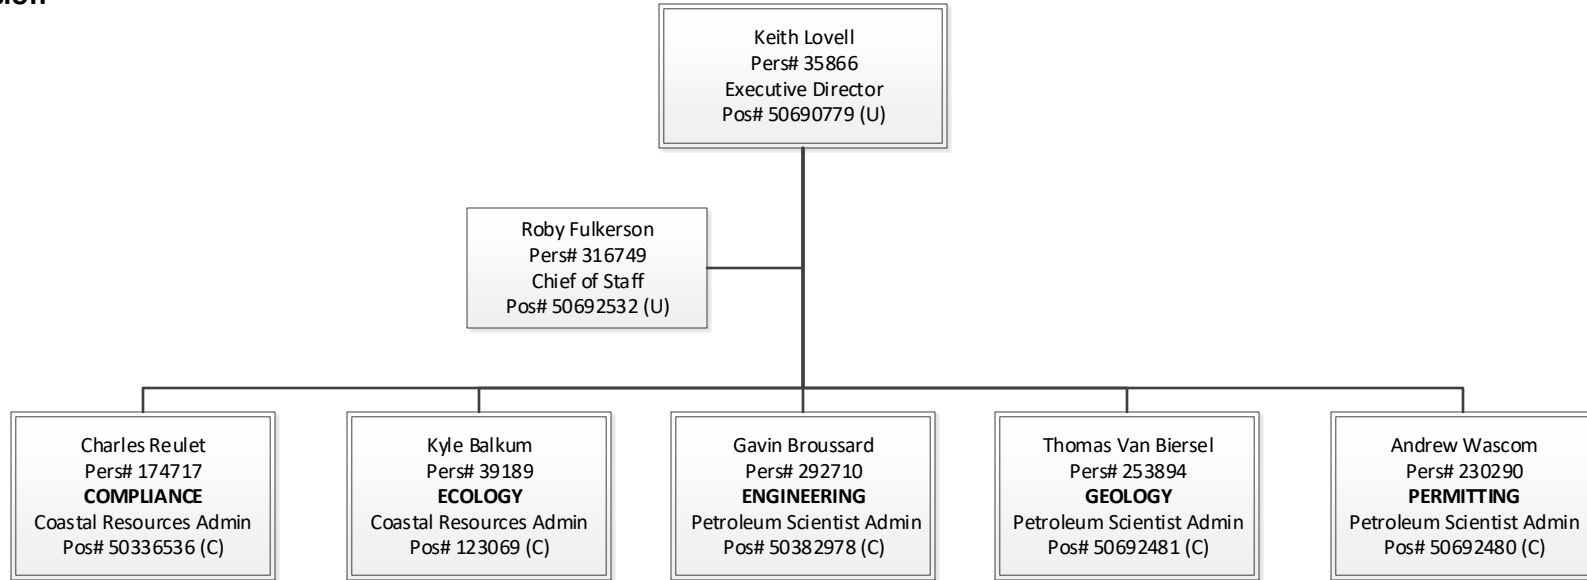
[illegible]

Keith Lovell
Pers# 35866
Executive Director
Pos# 50690779 (U)

Roby Fulkerson
Pers# 316749
Chief of Staff
Pos# 50692532 (U)

Charles Reulet
Pers# 174717
**COMPLIANCE**
Coastal Resources Admin
Pos# 50336536 (C)

Kyle Balkum
Pers# 39189
**ECOLOGY**
Coastal Resources Admin
Pos# 123069 (C)

Gavin Broussard
Pers# 292710
**ENGINEERING**
Petroleum Scientist Admin
Pos# 50382978 (C)

Thomas Van Biersel
Pers# 253894
**GEOLOGY**
Petroleum Scientist Admin
Pos# 50692481 (C)

Andrew Wascom
Pers# 230290
**PERMITTING**
Petroleum Scientist Admin
Pos# 50692480 (C)